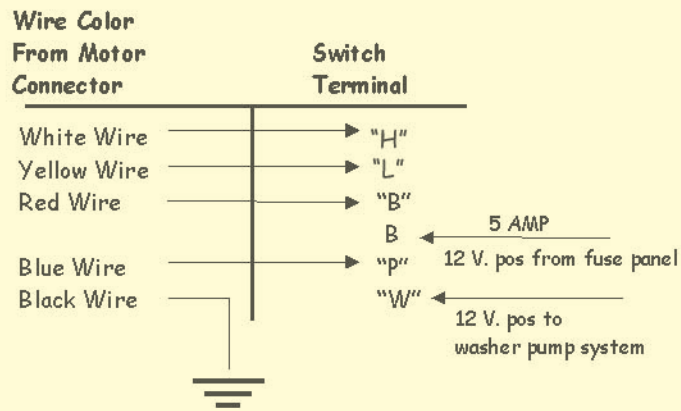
| Wire Color From Motor Connector | Switch Terminal |
|---|---|
| White Wire | "H" |
| Yellow Wire | "L" |
| Red Wire | "B" |
| | B |
| Blue Wire | "P" |
| Black Wire | "W" |

5 AMP
12 V. pos from fuse panel

12 V. pos to washer pump system